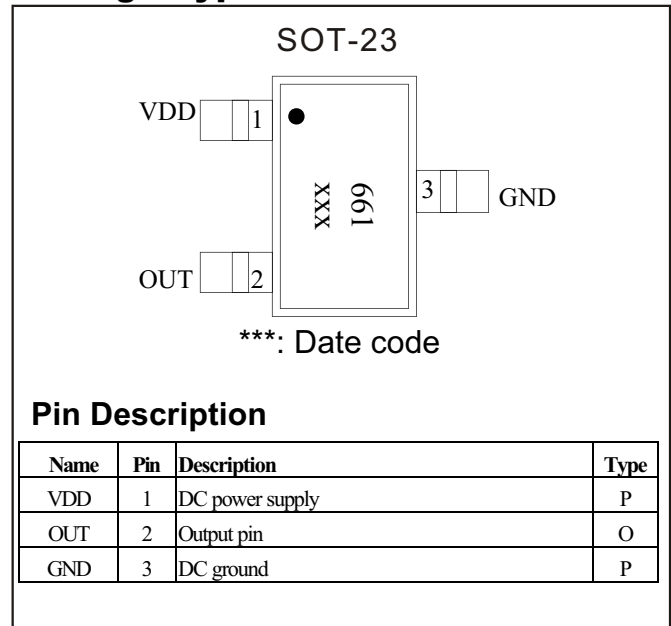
SOT-23

VDD 1

3 GND

XXX 661

OUT 2

***: Date code

Pin Description

| Name | Pin | Description | Type |
|---|---|---|---|
| VDD | 1 | DC power supply | P |
| OUT | 2 | Output pin | O |
| GND | 3 | DC ground | P |